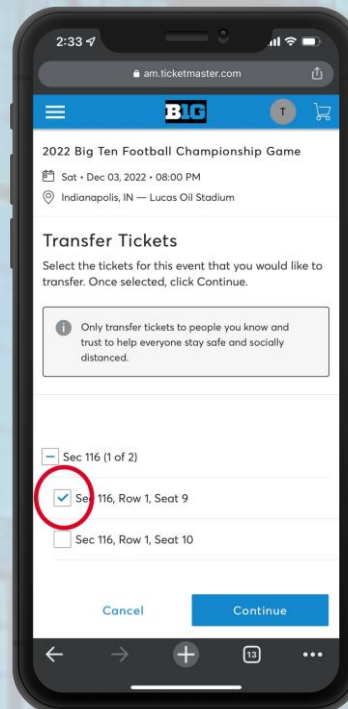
2:33

am.ticketmaster.com

B1G

T

2022 Big Ten Football Championship Game

Sat • Dec 03, 2022 • 08:00 PM

Indianapolis, IN — Lucas Oil Stadium

Transfer Tickets

Select the tickets for this event that you would like to transfer. Once selected, click Continue.

Only transfer tickets to people you know and trust to help everyone stay safe and socially distanced.

Sec 116 (1 of 2)

Sec 116, Row 1, Seat 9

Sec 116, Row 1, Seat 10

Cancel

Continue

13